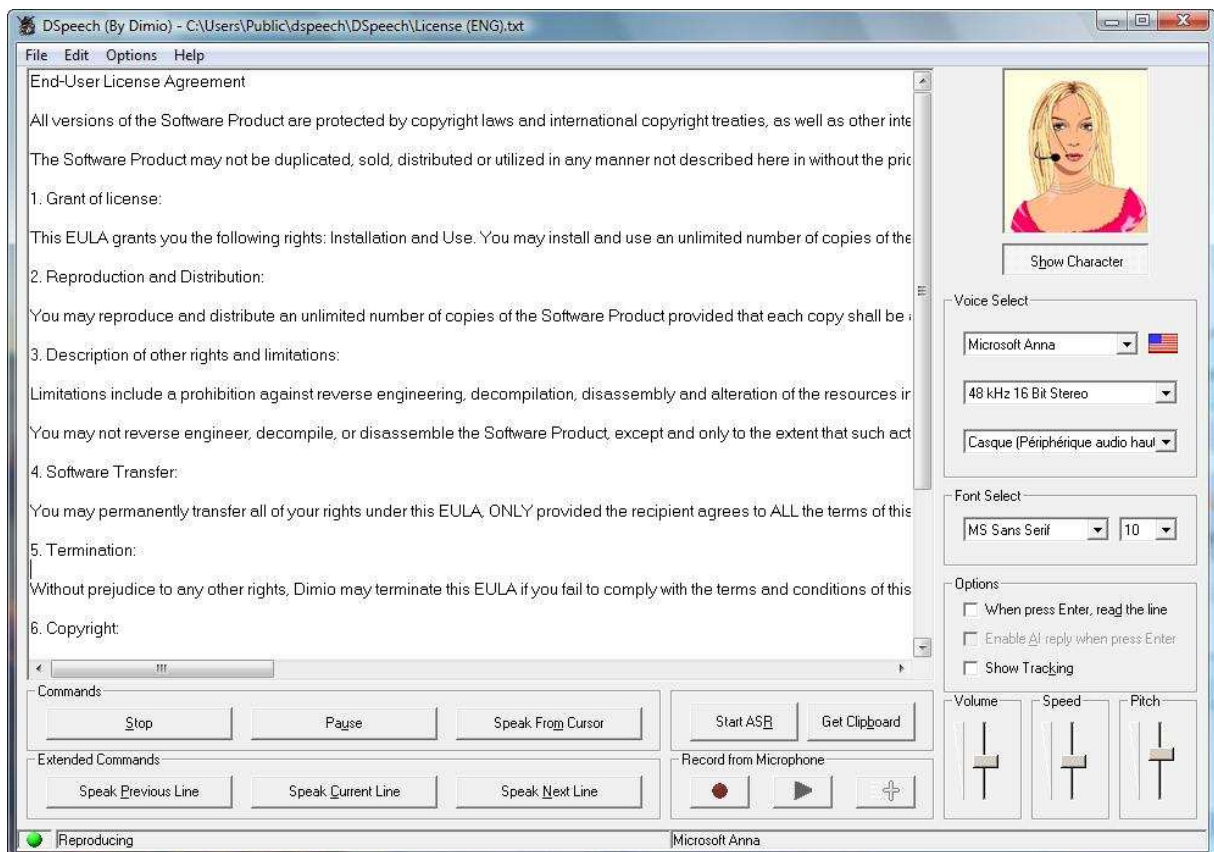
DSpeech (By Dimio) - C:\Users\Public\dspeech\DSpeech\License (ENG).txt

File Edit Options Help

End-User License Agreement

All versions of the Software Product are protected by copyright laws and international copyright treaties, as well as other inte

The Software Product may not be duplicated, sold, distributed or utilized in any manner not described here in without the pric

1. Grant of license:

This EULA grants you the following rights: Installation and Use. You may install and use an unlimited number of copies of the

2. Reproduction and Distribution:

You may reproduce and distribute an unlimited number of copies of the Software Product provided that each copy shall be

3. Description of other rights and limitations:

Limitations include a prohibition against reverse engineering, decompilation, disassembly and alteration of the resources ir

You may not reverse engineer, decompile, or disassemble the Software Product, except and only to the extent that such act

4. Software Transfer:

You may permanently transfer all of your rights under this EULA, ONLY provided the recipient agrees to ALL the terms of this

5. Termination:

Without prejudice to any other rights, Dimio may terminate this EULA if you fail to comply with the terms and conditions of this

6. Copyright:

Show Character

Voice Select

Microsoft Anna

48 kHz 16 Bit Stereo

Casque (Périphérique audio haut

Font Select

MS Sans Serif

10

Options

When press Enter, read the line

Enable AI reply when press Enter

Show Tracking

Commands

Stop

Pause

Speak From Cursor

Start ASR

Get Clipboard

Volume

Speed

Pitch

Extended Commands

Speak Previous Line

Speak Current Line

Speak Next Line

Record from Microphone

Reproducing

Microsoft Anna